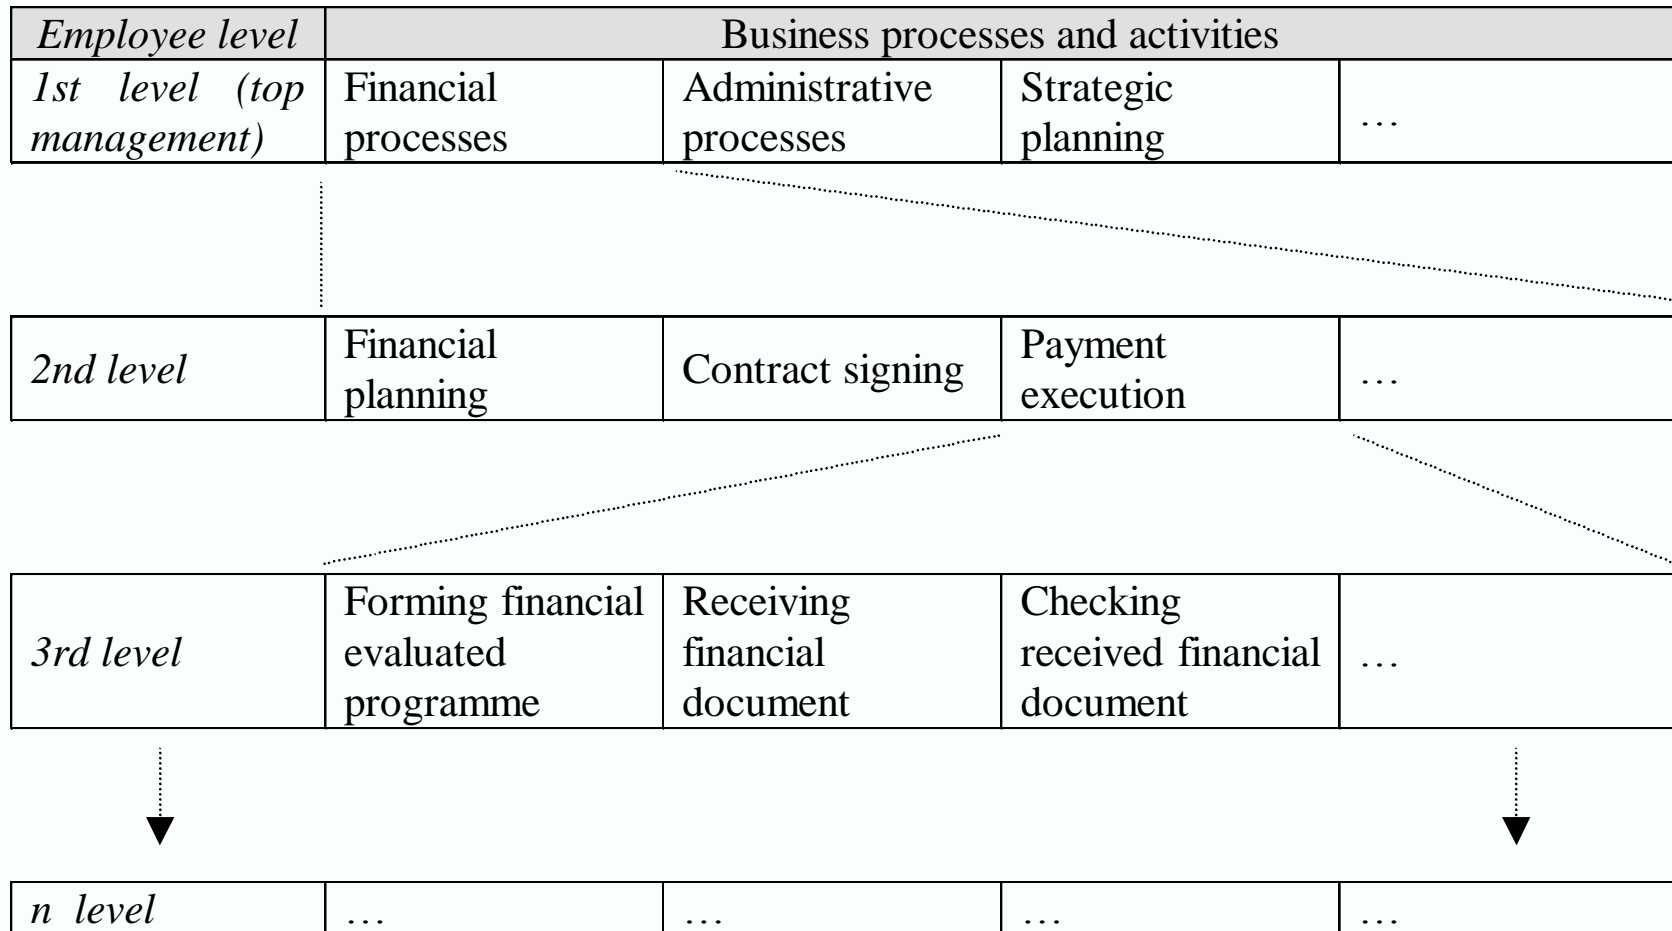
| Employee level | Business processes and activities | | | |
|---|---|---|---|---|
| 1st level (top management) | Financial processes | Administrative processes | Strategic planning | … |

| 2nd level | Financial planning | Contract signing | Payment execution | … |
|---|---|---|---|---|

| 3rd level | Forming financial evaluated programme | Receiving financial document | Checking received financial document | … |
|---|---|---|---|---|

| n level | … | … | … | … |
|---|---|---|---|---|